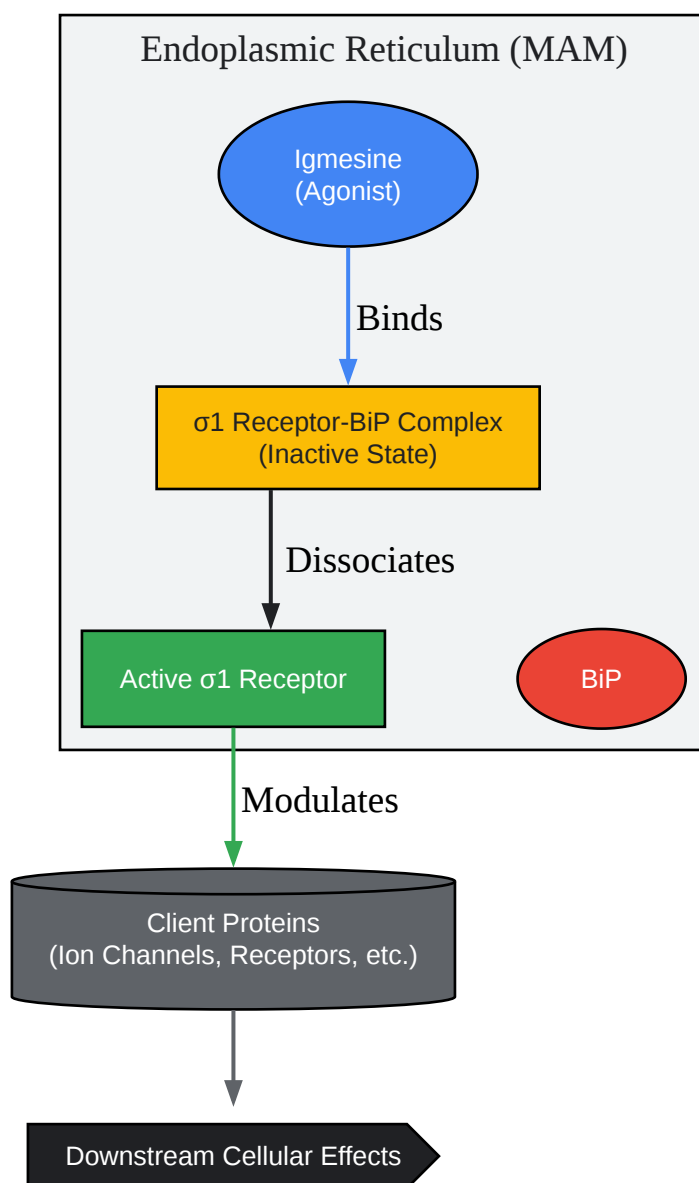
Endoplasmic Reticulum (MAM)

Igmesine
(Agonist)

Binds

σ1 Receptor-BiP Complex
(Inactive State)

Dissociates

Active σ1 Receptor

BiP

Modulates

Client Proteins
(Ion Channels, Receptors, etc.)

Downstream Cellular Effects